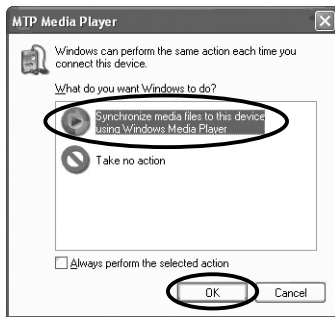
MTP Media Player

Windows can perform the same action each time you connect this device.

What do you want Windows to do?

Synchronize media files to this device using Windows Media Player

Take no action

Always perform the selected action

OK

Cancel